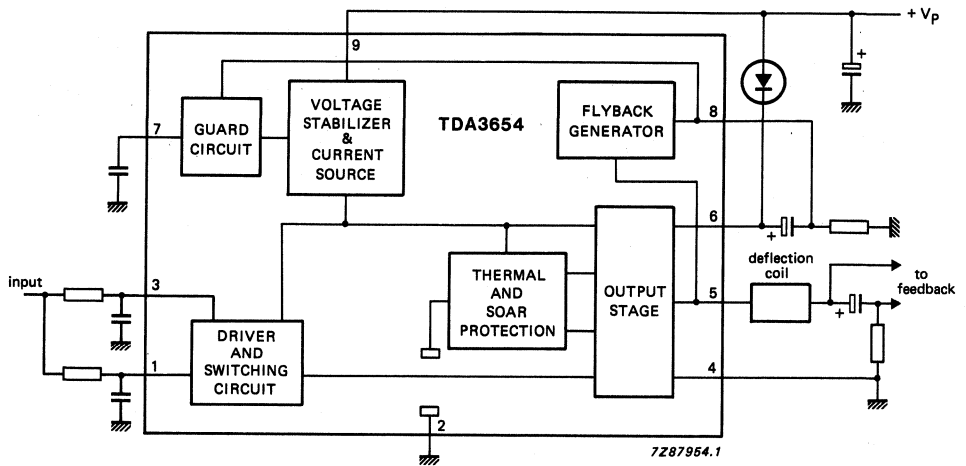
+ V$_P$

9

GUARD CIRCUIT

VOLTAGE STABILIZER & CURRENT SOURCE

TDA3654

FLYBACK GENERATOR

8

7

+

6

+

THERMAL AND SOAR PROTECTION

OUTPUT STAGE

deflection coil

to feedback

input

3

5

+

DRIVER AND SWITCHING CIRCUIT

1

4

2

7Z87954.1